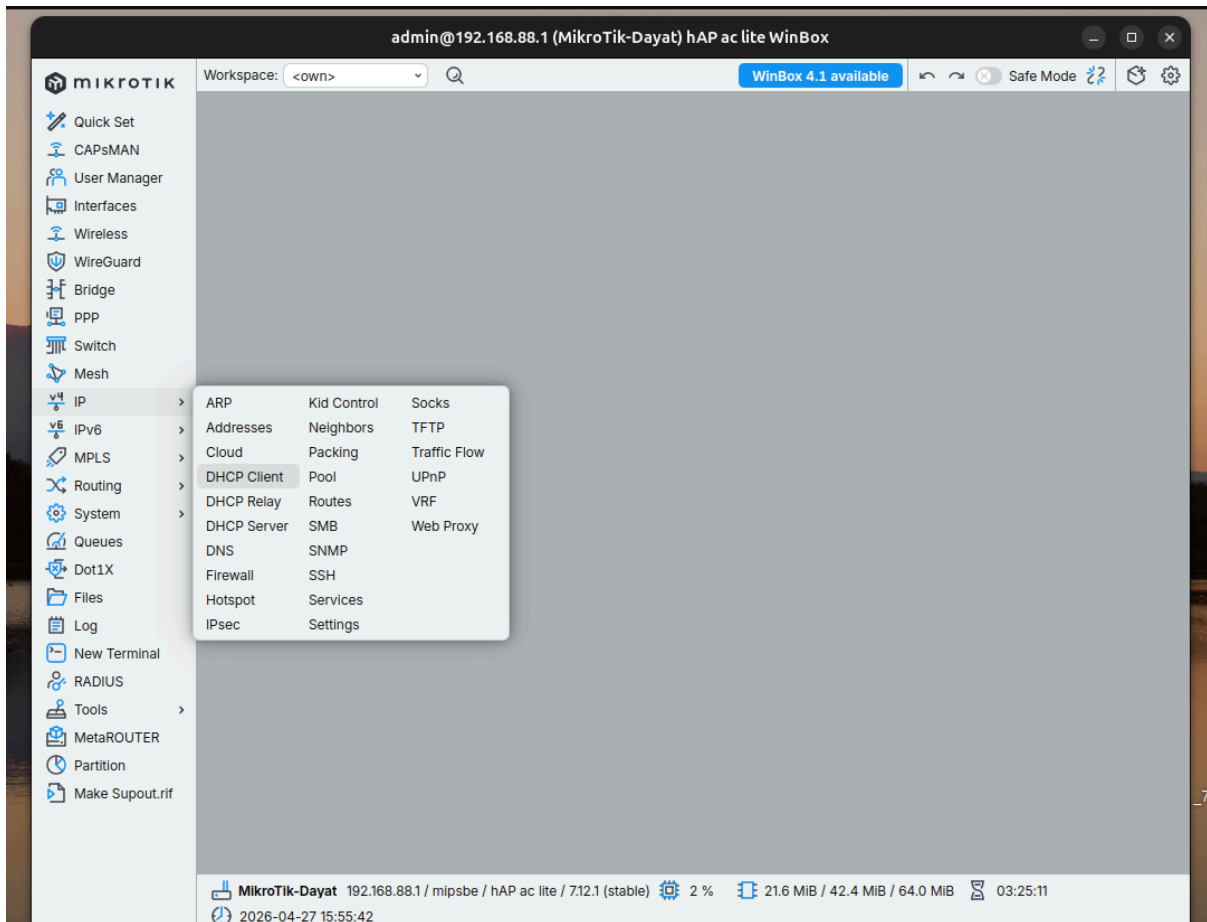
admin@192.168.88.1 (MikroTik-Dayat) hAP ac lite WinBox

MIKROTIK

Workspace: <own>

WinBox 4.1 available

Safe Mode

Quick Set
CAPsMAN
User Manager
Interfaces
Wireless
WireGuard
Bridge
PPP
Switch
Mesh
IP
IPv6
MPLS
Routing
System
Queues
Dot1X
Files
Log
New Terminal
RADIUS
Tools
MetaROUTER
Partition
Make Supout.rif

ARP
Addresses
Cloud
DHCP Client
DHCP Relay
DHCP Server
DNS
Firewall
Hotspot
IPsec

Kid Control
Neighbors
Packing
Pool
Routes
SMB
SNMP
SSH
Services
Settings

Socks
TFTP
Traffic Flow
UPnP
VRF
Web Proxy

MikroTik-Dayat 192.168.88.1 / mipsbe / hAP ac lite / 7.12.1 (stable) 2 % 21.6 MiB / 42.4 MiB / 64.0 MiB 03:25:11
2026-04-27 15:55:42